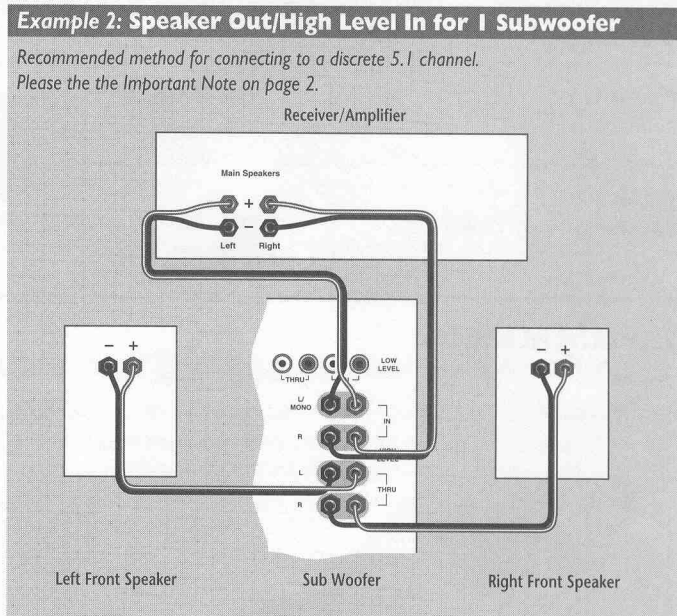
Example 2: Speaker Out/High Level In for 1 Subwoofer

Recommended method for connecting to a discrete 5.1 channel. Please the the Important Note on page 2.

Receiver/Amplifier

Main Speakers

+

–

Left

Right

– +

THRU

LOW LEVEL

L/ MONO

IN

R

HIGH LEVEL

L

THRU

R

– +

Left Front Speaker

Sub Woofer

Right Front Speaker